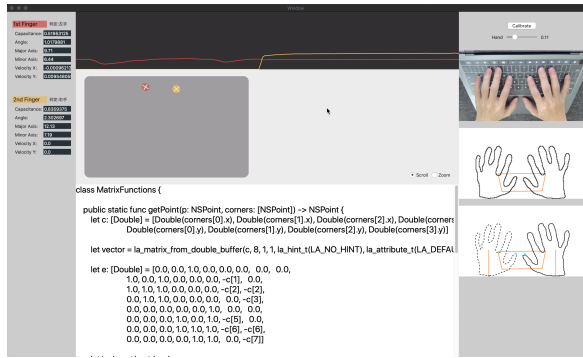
Window

1st Finger

Capacitance 0.01863125
Angle 1.0179801
Major Axis 9.71
Minor Axis 6.64
Velocity X -0.00006172
Velocity Y 0.00064609

2nd Finger

Capacitance 0.0139375
Angle 2.362697
Major Axis 12.12
Minor Axis 7.19
Velocity X 0.0
Velocity Y 0.0

Calibrate

Hand 0.11

Scroll Zoom

class MatrixFunctions {

public static func getPoint(p: NSPoint, corners: [NSPoint]) -> NSPoint {
let c: [Double] = [Double(corners[0].x), Double(corners[1].x), Double(corners[2].x), Double(corners
Double(corners[0].y), Double(corners[1].y), Double(corners[2].y), Double(corners[3].y)]

let vector = la_matrix_from_double_buffer(c, 8, 1, 1, la_hint_t(LA_NO_HINT), la_attribute_t(LA_DEFAL

let e: [Double] = [0.0, 0.0, 1.0, 0.0, 0.0, 0.0, 0.0, 0.0,
1.0, 0.0, 1.0, 0.0, 0.0, 0.0, -c[1], 0.0,
1.0, 1.0, 1.0, 0.0, 0.0, 0.0, -c[2], -c[2],
0.0, 1.0, 1.0, 0.0, 0.0, 0.0, 0.0, -c[3],
0.0, 0.0, 0.0, 0.0, 0.0, 1.0, 0.0, 0.0,
0.0, 0.0, 0.0, 1.0, 0.0, 1.0, -c[5], 0.0,
0.0, 0.0, 0.0, 1.0, 1.0, 1.0, -c[6], -c[6],
0.0, 0.0, 0.0, 0.0, 1.0, 1.0, 0.0, -c[7]]